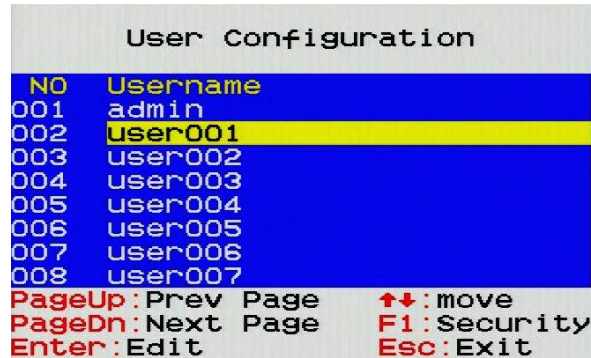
User Configuration

| NO | Username |
|---|---|
| 001 | admin |
| 002 | user001 |
| 003 | user002 |
| 004 | user003 |
| 005 | user004 |
| 006 | user005 |
| 007 | user006 |
| 008 | user007 |

PageUp:Prev Page ↑↓:move
PageDn:Next Page F1:Security
Enter:Edit Esc:Exit